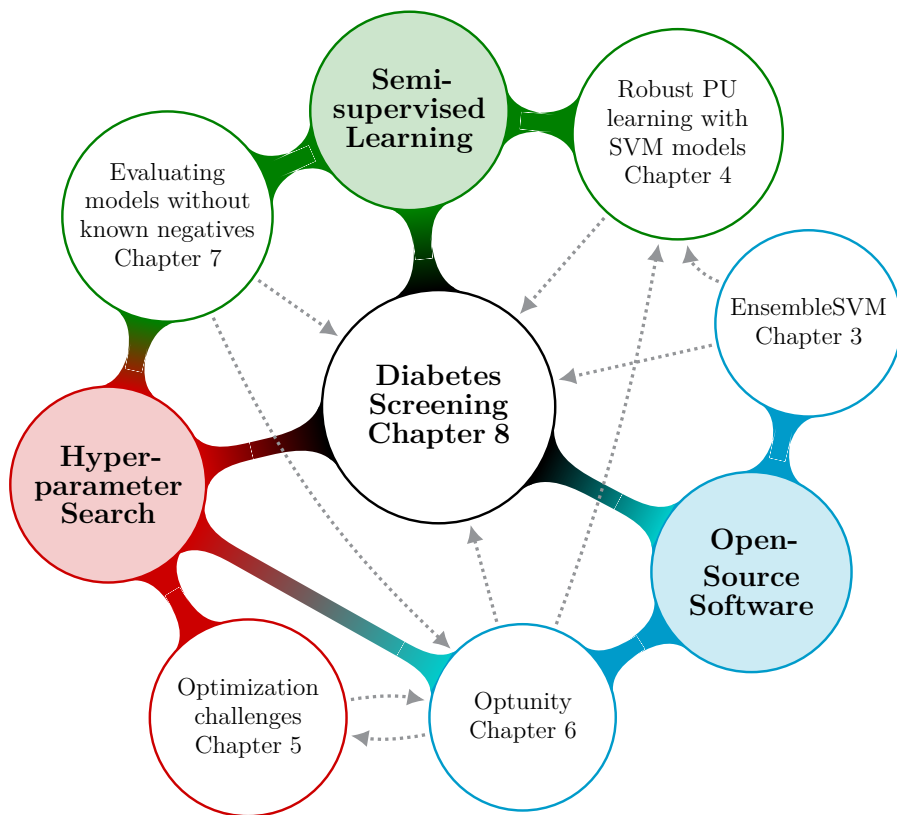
Semi-supervised Learning

Robust PU learning with SVM models Chapter 4

Evaluating models without known negatives Chapter 7

EnsembleSVM Chapter 3

Diabetes Screening Chapter 8

Hyper-parameter Search

Open-Source Software

Optimization challenges Chapter 5

Optunity Chapter 6